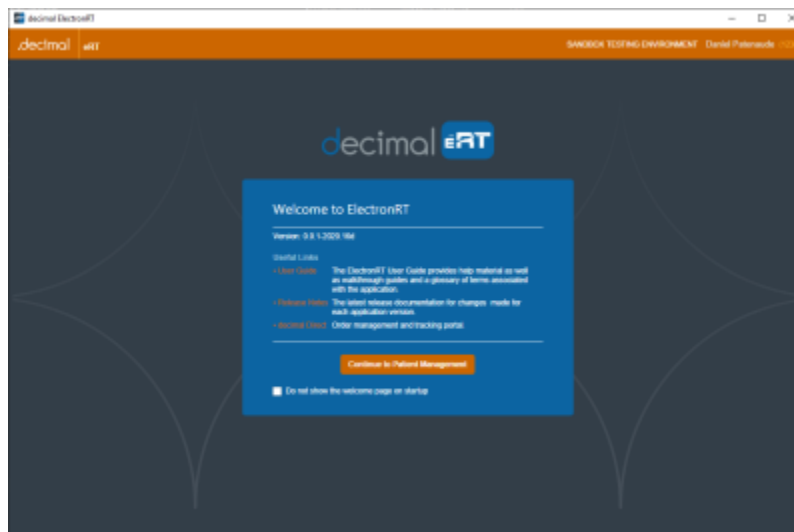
decimal ElectronRT

.decimal eRT

SANDBOX TESTING ENVIRONMENT Daniel Patenaude

decimal eRT

Welcome to ElectronRT

Version: 0.8.1-2025.184

Useful Links

• User Guide The ElectronRT User Guide provides help material as well as walkthrough guides and a glossary of terms associated with the application.

• Release Notes The latest release documentation for changes made for each application version.

• decimal Direct Order management and tracking portal

Continue to Patient Management

Do not show the welcome page on startup